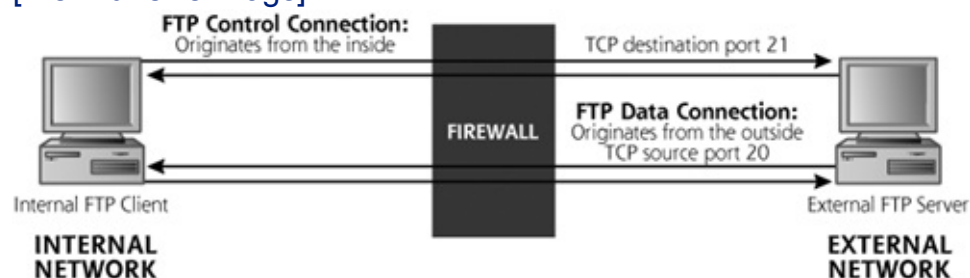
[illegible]

FTP Control Connection:
Originates from the inside

TCP destination port 21

FIREWALL

FTP Data Connection:
Originates from the outside
TCP source port 20

Internal FTP Client

External FTP Server

INTERNAL
NETWORK

EXTERNAL
NETWORK